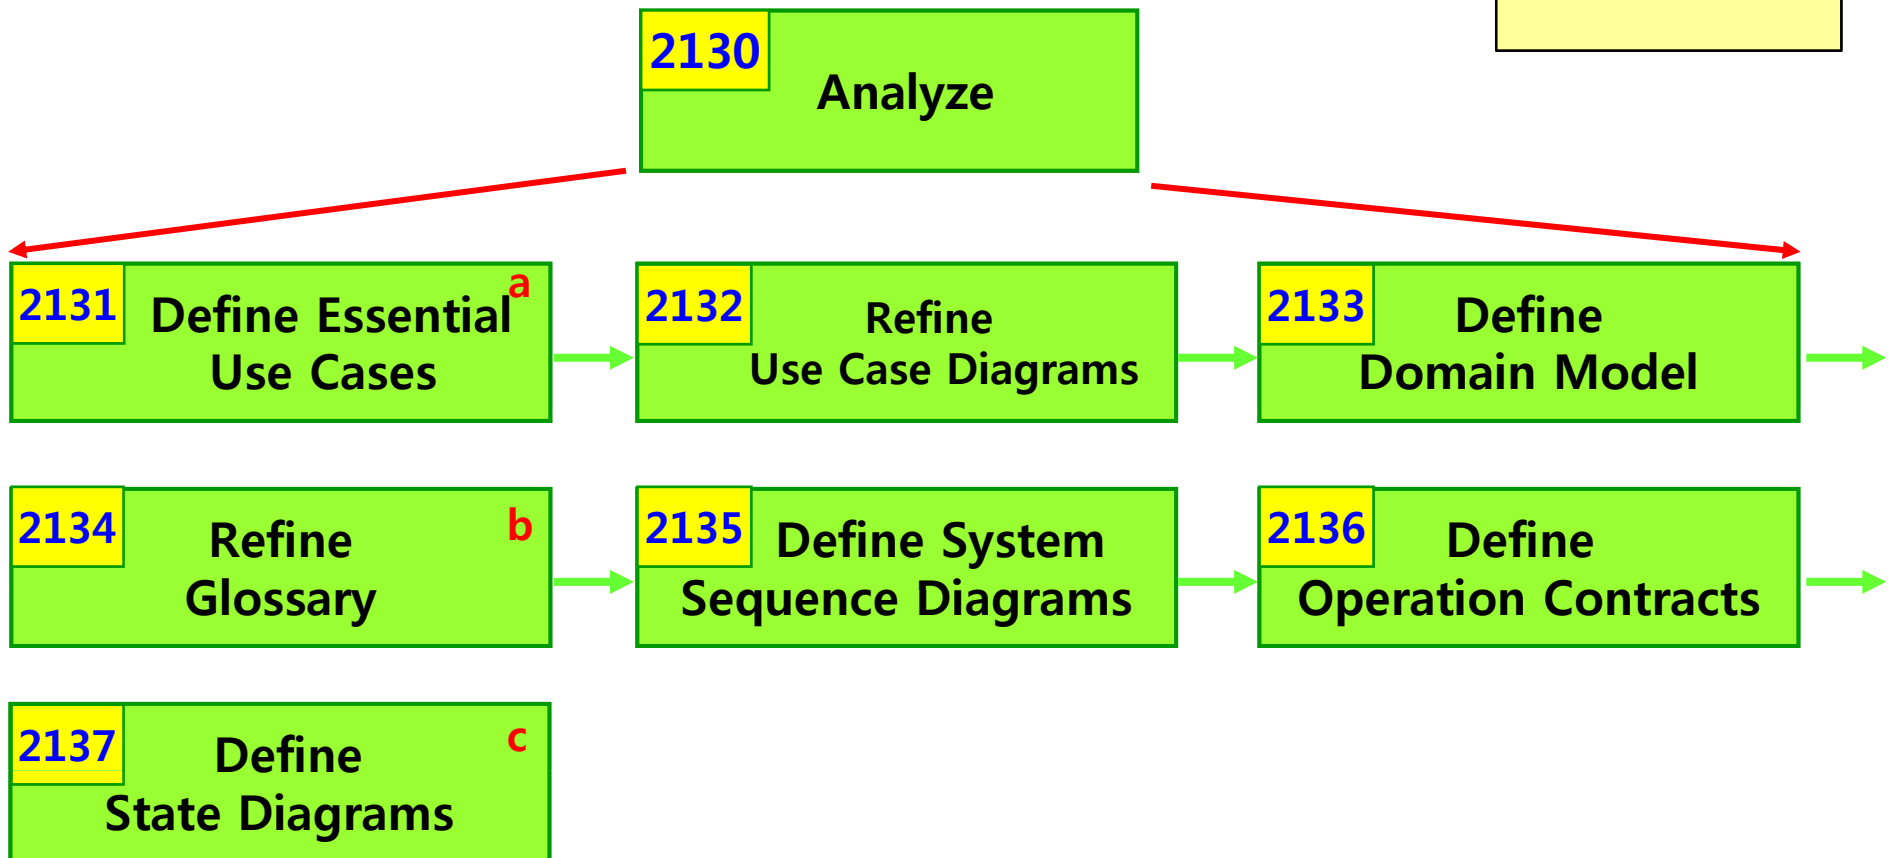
2130 Analyze

2131 Define Essential Use Cases a

2132 Refine Use Case Diagrams

2133 Define Domain Model

2134 Refine Glossary b

2135 Define System Sequence Diagrams

2136 Define Operation Contracts

2137 Define State Diagrams c